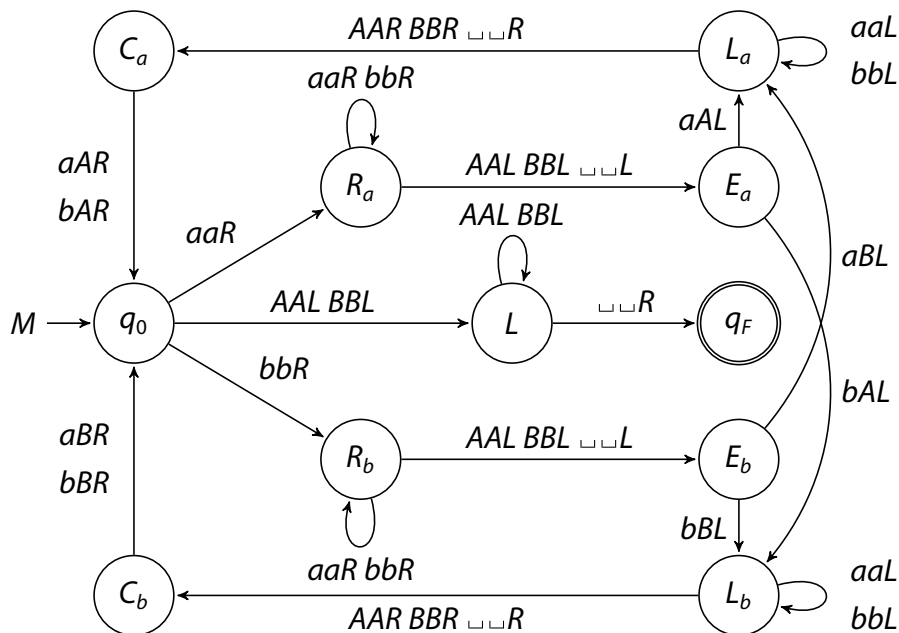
$C_a$

AAR BBR ␣␣R

$L_a$

aaL

bbL

aaR bbR

aAR

bAR

$R_a$

AAL BBL ␣␣L

aAL

$E_a$

AAL BBL

aaR

aBL

M

$q_0$

AAL BBL

L

␣␣R

$q_F$

bbR

bAL

aBR

bBR

$R_b$

AAL BBL ␣␣L

$E_b$

bBL

aaR bbR

$C_b$

AAR BBR ␣␣R

$L_b$

aaL

bbL